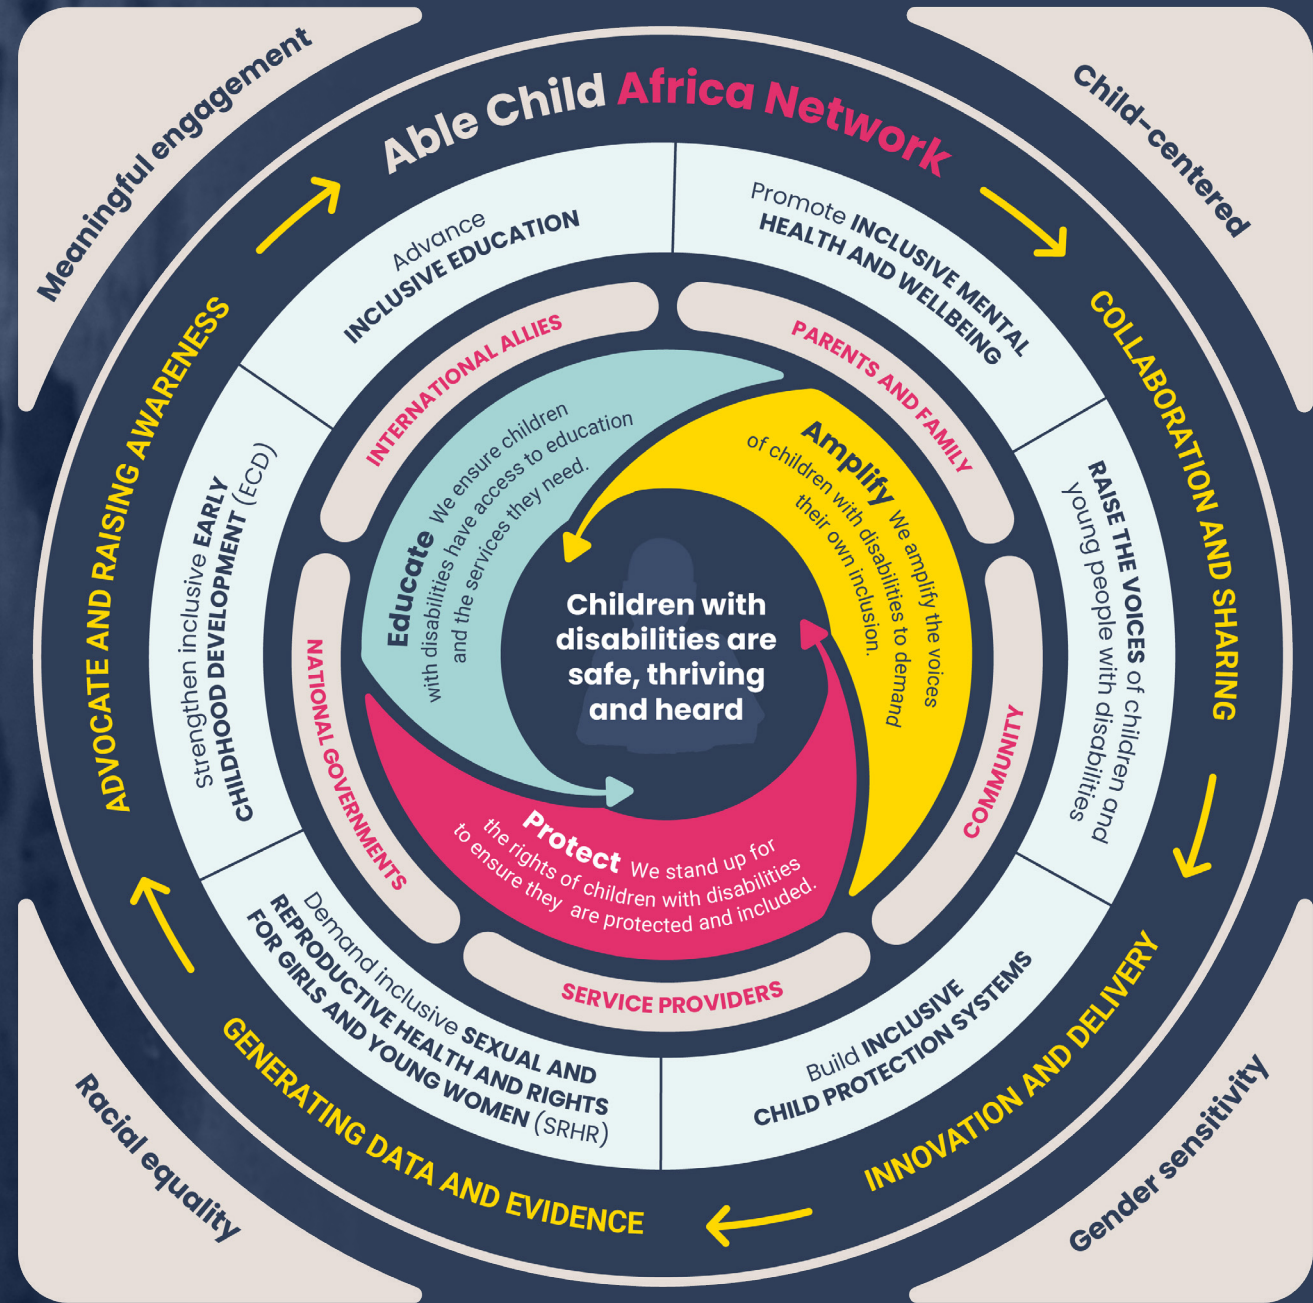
Meaningful engagement

Able Child Africa Network

Child-centered

ADVOCATE AND RAISING AWARENESS

COLLABORATION AND SHARING

Advance INCLUSIVE EDUCATION

Promote INCLUSIVE MENTAL HEALTH AND WELLBEING

RAISE THE VOICES of children and young people with disabilities

Build INCLUSIVE CHILD PROTECTION SYSTEMS

Demand inclusive SEXUAL AND REPRODUCTIVE HEALTH AND RIGHTS FOR GIRLS AND YOUNG WOMEN (SRHR)

Strengthen inclusive EARLY CHILDHOOD DEVELOPMENT (ECD)

INTERNATIONAL ALLIES

PARENTS AND FAMILY

COMMUNITY

SERVICE PROVIDERS

NATIONAL GOVERNMENTS

Educate We ensure children with disabilities have access to education and the services they need.

Amplify We amplify the voices of children with disabilities to demand their own inclusion.

Protect We stand up for the rights of children with disabilities to ensure they are protected and included.

Children with disabilities are safe, thriving and heard

INNOVATION AND DELIVERY

GENERATING DATA AND EVIDENCE

Racial equality

Gender sensitivity